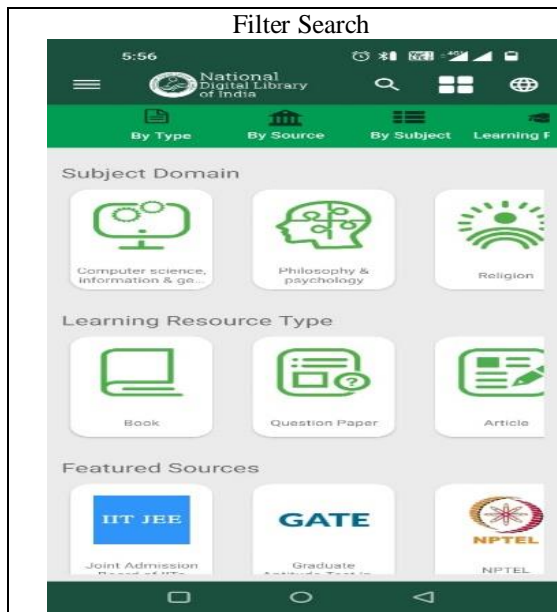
Filter Search

5:56

National Digital Library of India

By Type
By Source
By Subject
Learning F

Subject Domain

Computer science, information & ge...
Philosophy & psychology
Religion

Learning Resource Type

Book
Question Paper
Article

Featured Sources

IIT JEE
Joint Admission Board of IITs
GATE
Graduate Aptitude Test in
NPTEL
NPTEL